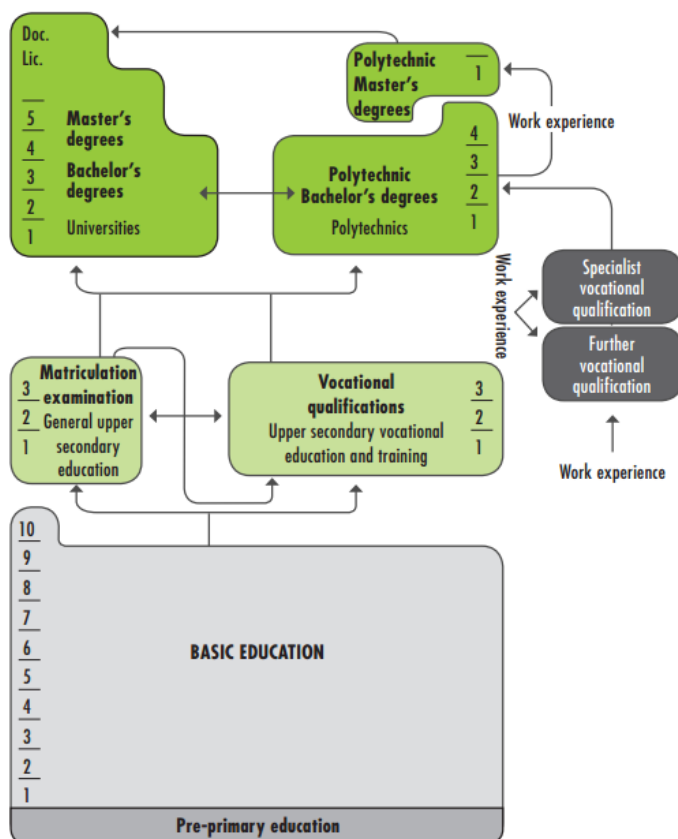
Doc.
Lic.

5
4
3
2
1

Master's degrees

Bachelor's degrees

Universities

Polytechnic Master's degrees

1

Work experience

4
3
2
1

Polytechnic Bachelor's degrees

Polytechnics

Work experience

Specialist vocational qualification

Further vocational qualification

Work experience

Matriculation examination

3
2
1

General upper secondary education

Vocational qualifications

Upper secondary vocational education and training

3
2
1

10
9
8
7
6
5
4
3
2
1

BASIC EDUCATION

Pre-primary education